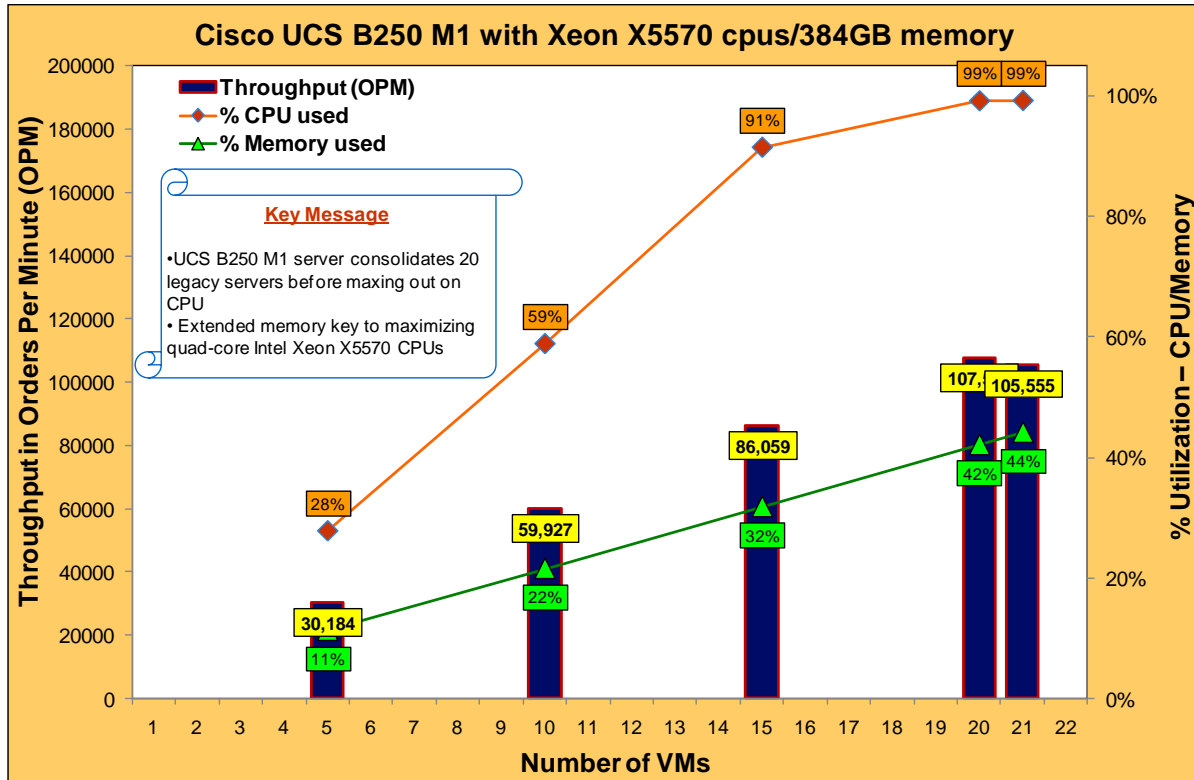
Cisco UCS B250 M1 with Xeon X5570 cpus/384GB memory

Throughput (OPM)
% CPU used
% Memory used

Key Message

•UCS B250 M1 server consolidates 20 legacy servers before maxing out on CPU
• Extended memory key to maximizing quad-core Intel Xeon X5570 CPUs

Throughput in Orders Per Minute (OPM)

200000
180000
160000
140000
120000
100000
80000
60000
40000
20000
0

% Utilization – CPU/Memory

100%
80%
60%
40%
20%
0%

99% 99%
91%
59%
28%
107,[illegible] 105,555
86,059
59,927
30,184
42% 44%
32%
22%
11%

1 2 3 4 5 6 7 8 9 10 11 12 13 14 15 16 17 18 19 20 21 22

Number of VMs